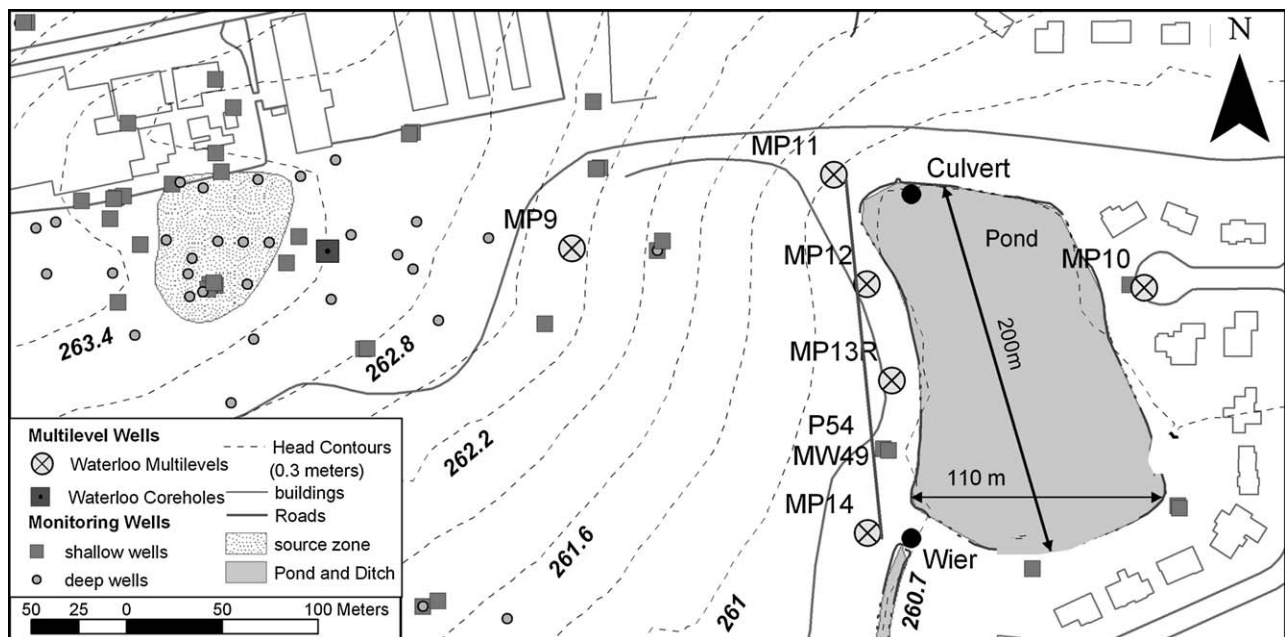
N

MP11

Culvert

Pond

MP9

MP12

MP10

200m

MP13R

263.4

262.8

P54

MW49

262.2

110 m

MP14

261.6

Wier

261

260.7

Multilevel Wells

Waterloo Multilevels

Waterloo Coreholes

Monitoring Wells

shallow wells

deep wells

Head Contours (0.3 meters)

buildings

Roads

source zone

Pond and Ditch

50 25 0 50 100 Meters